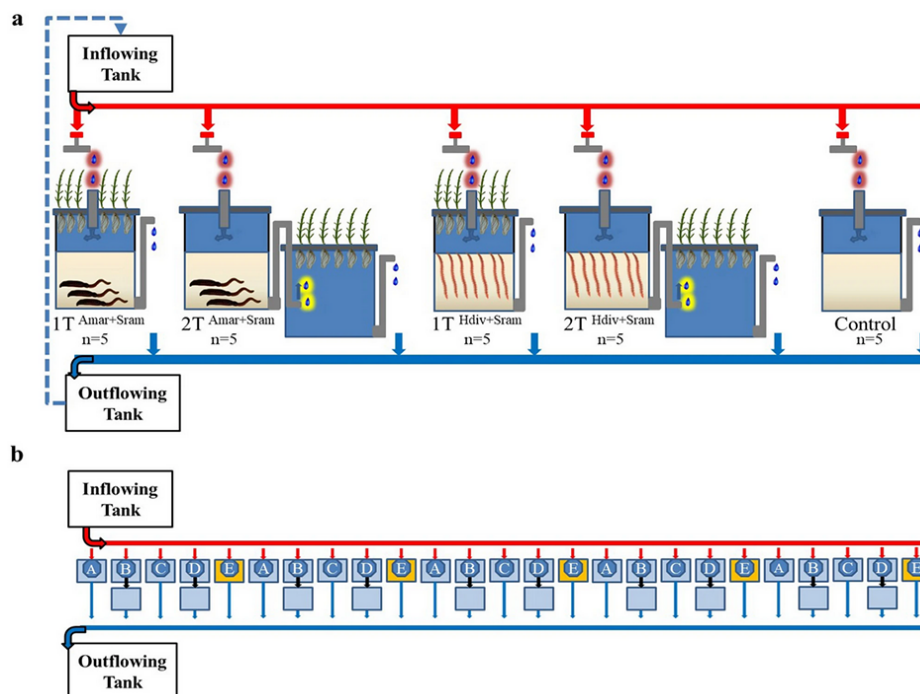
a

Inflowing Tank

1T $^{Amar+Sram}$ n=5

2T $^{Amar+Sram}$ n=5

1T $^{Hdiv+Sram}$ n=5

2T $^{Hdiv+Sram}$ n=5

Control n=5

Outflowing Tank

b

Inflowing Tank

A B C D E A B C D E A B C D E A B C D E A B C D E

Outflowing Tank